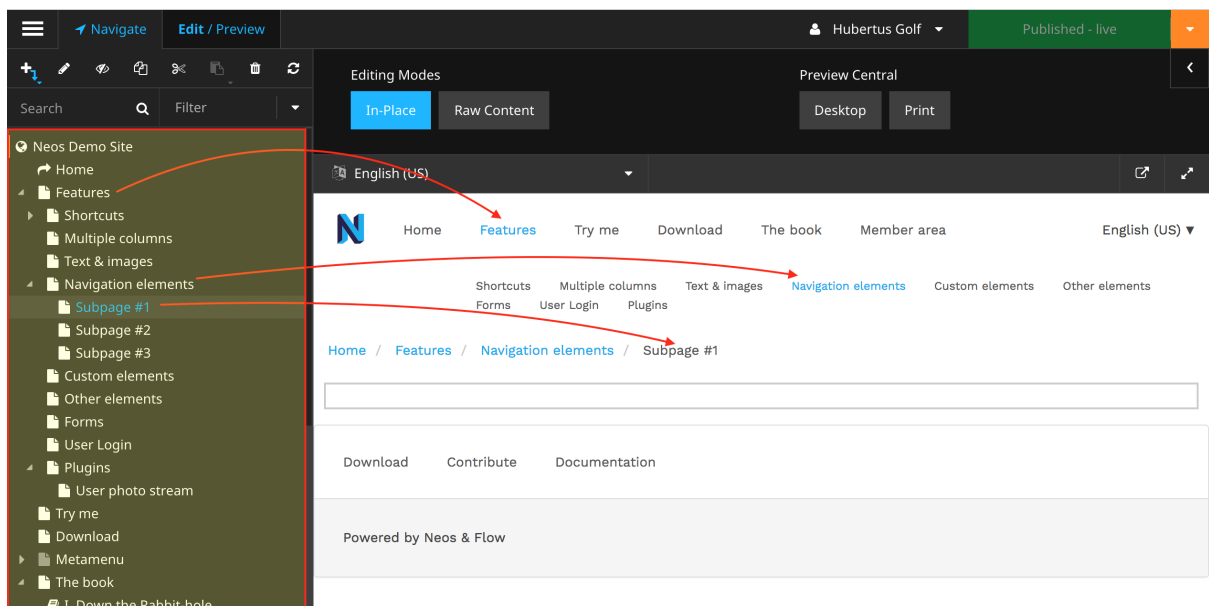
Navigate Edit / Preview
Hubertus Golf
Published - live

Search
Filter

Neos Demo Site
Home
Features
Shortcuts
Multiple columns
Text & images
Navigation elements
Subpage #1
Subpage #2
Subpage #3
Custom elements
Other elements
Forms
User Login
Plugins
User photo stream
Try me
Download
Metamenu
The book
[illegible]

Editing Modes
In-Place
Raw Content
Preview Central
Desktop
Print

English (US)

Home Features Try me Download The book Member area English (US) ▼

Shortcuts Multiple columns Text & images Navigation elements Custom elements Other elements
Forms User Login Plugins

Home / Features / Navigation elements / Subpage #1

Download Contribute Documentation

Powered by Neos & Flow